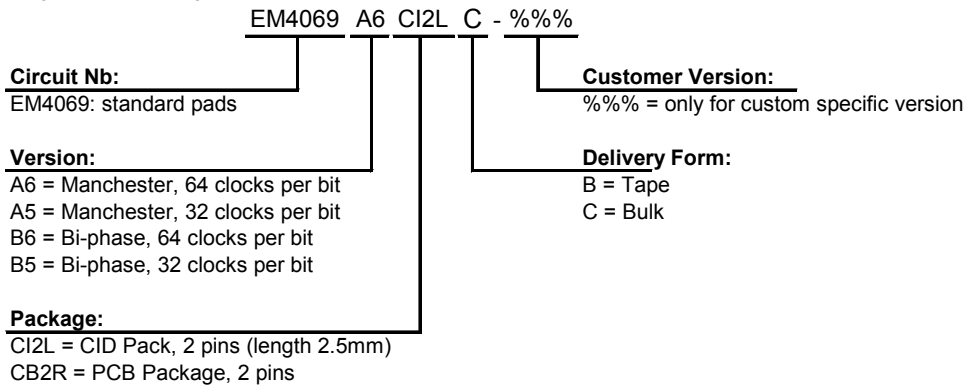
EM4069 A6 CI2L C - %%%

Circuit Nb:
EM4069: standard pads

Customer Version:
%%% = only for custom specific version

Version:
A6 = Manchester, 64 clocks per bit
A5 = Manchester, 32 clocks per bit
B6 = Bi-phase, 64 clocks per bit
B5 = Bi-phase, 32 clocks per bit

Delivery Form:
B = Tape
C = Bulk

Package:
CI2L = CID Pack, 2 pins (length 2.5mm)
CB2R = PCB Package, 2 pins